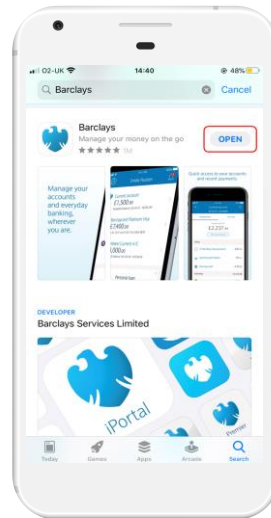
O2-UK 14:40 48%

Barclays Cancel

Barclays
Manage your money on the go
1M
OPEN

Manage your accounts and everyday banking, wherever you are.

Current account
£7,500.00

Quick access to your accounts and recent payments

£2,237.00

DEVELOPER
Barclays Services Limited

iPortal

Today Games Apps Arcade Search